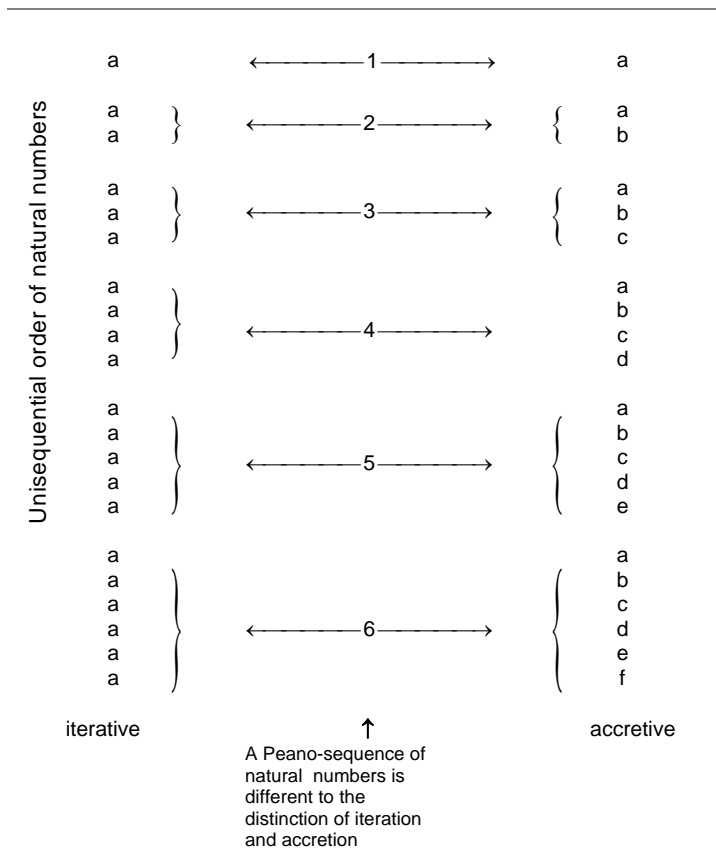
Unisequential order of natural numbers

a ← 1 → a

a
a ← 2 → a
b

a
a
a ← 3 → a
b
c

a
a
a
a ← 4 → a
b
c
d

a
a
a
a
a ← 5 → a
b
c
d
e

a
a
a
a
a
a ← 6 → a
b
c
d
e
f

iterative ↑ accretive

A Peano-sequence of natural numbers is different to the distinction of iteration and accretion